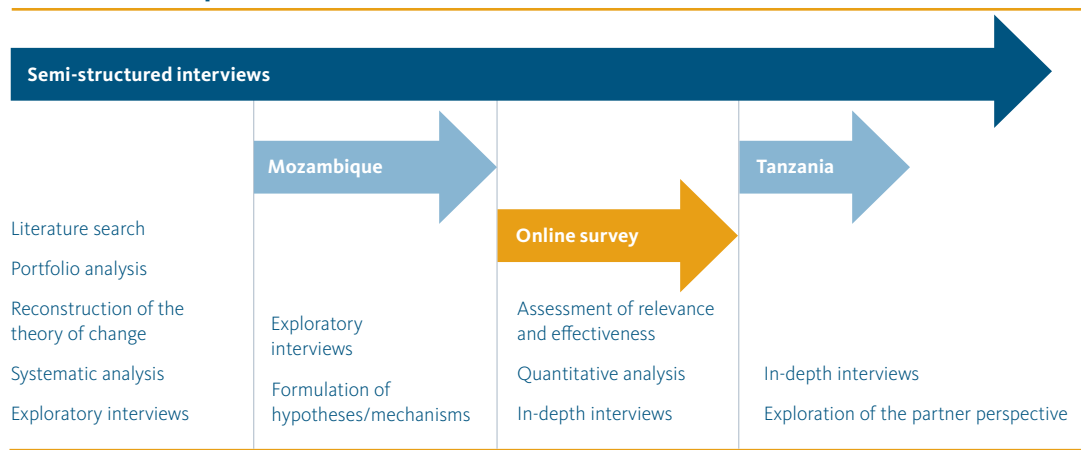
Semi-structured interviews

Mozambique

Online survey

Tanzania

Literature search

Portfolio analysis

Reconstruction of the theory of change

Systematic analysis

Exploratory interviews

Exploratory interviews

Formulation of hypotheses/mechanisms

Assessment of relevance and effectiveness

Quantitative analysis

In-depth interviews

In-depth interviews

Exploration of the partner perspective